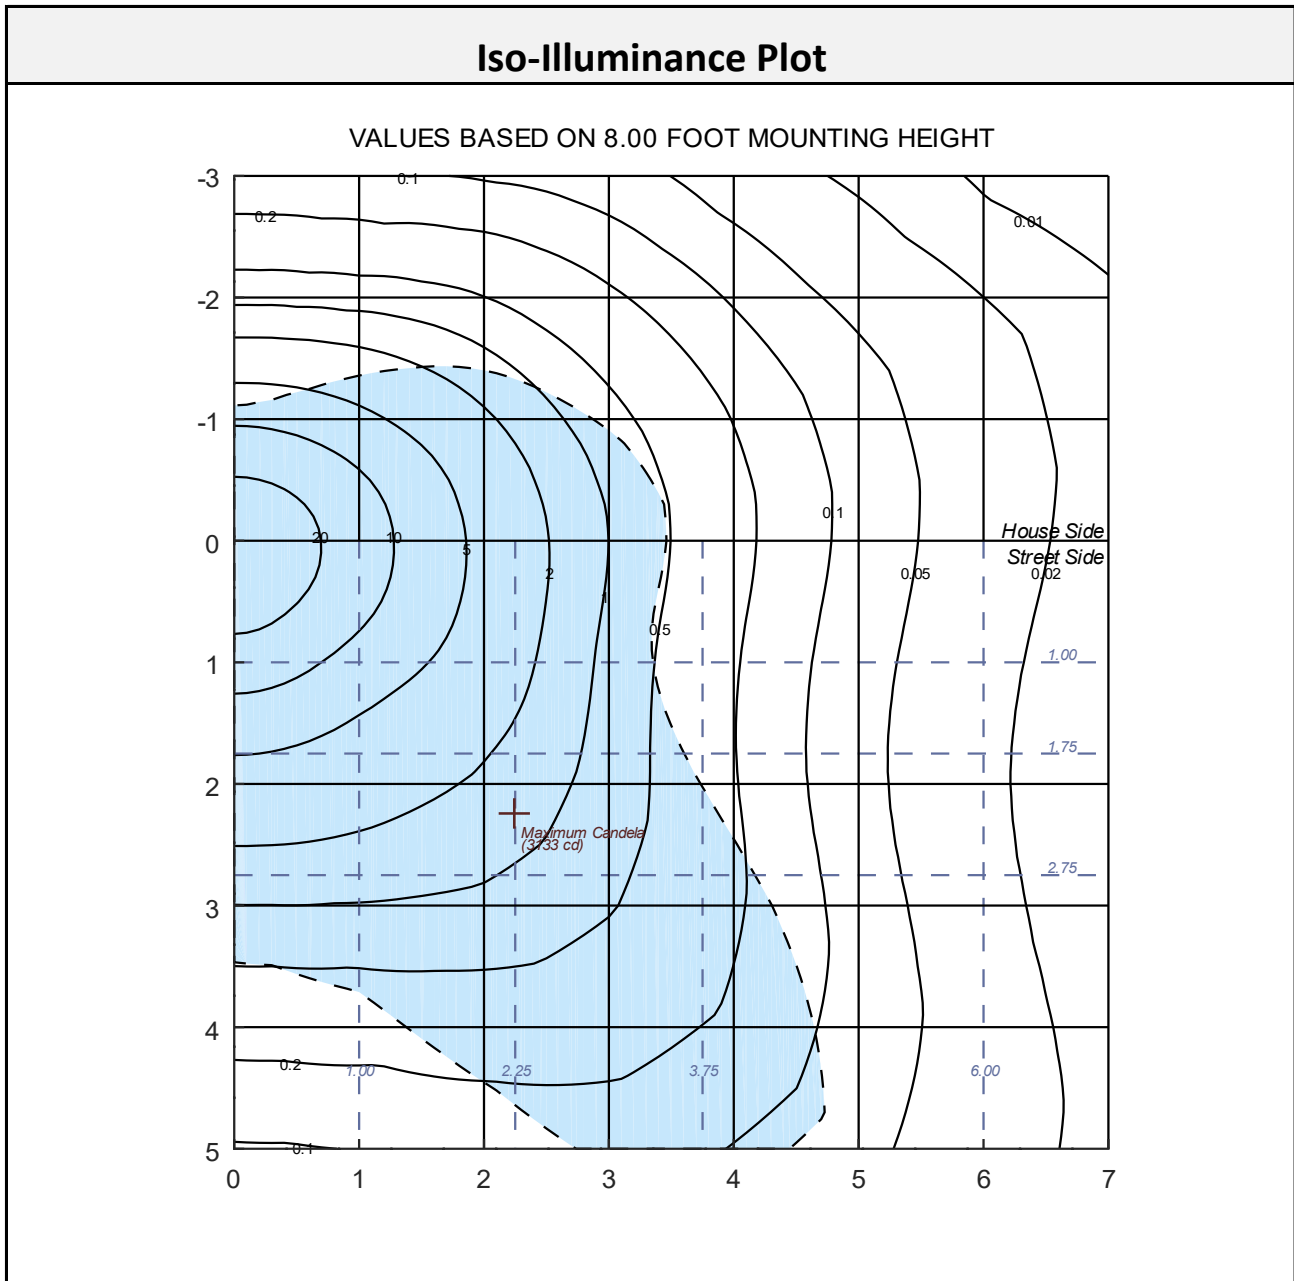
Iso-Illuminance Plot

VALUES BASED ON 8.00 FOOT MOUNTING HEIGHT

-3
-2
-1
0
1
2
3
4
5

0.1
0.2
0.01
0.1
0.05
0.02
20
10
5
2
1
0.5
House Side
Street Side
1.00
1.75
2.75
Maximum Candela
(3133 cd)
0.2
0.1
1.00
2.25
3.75
6.00

0 1 2 3 4 5 6 7